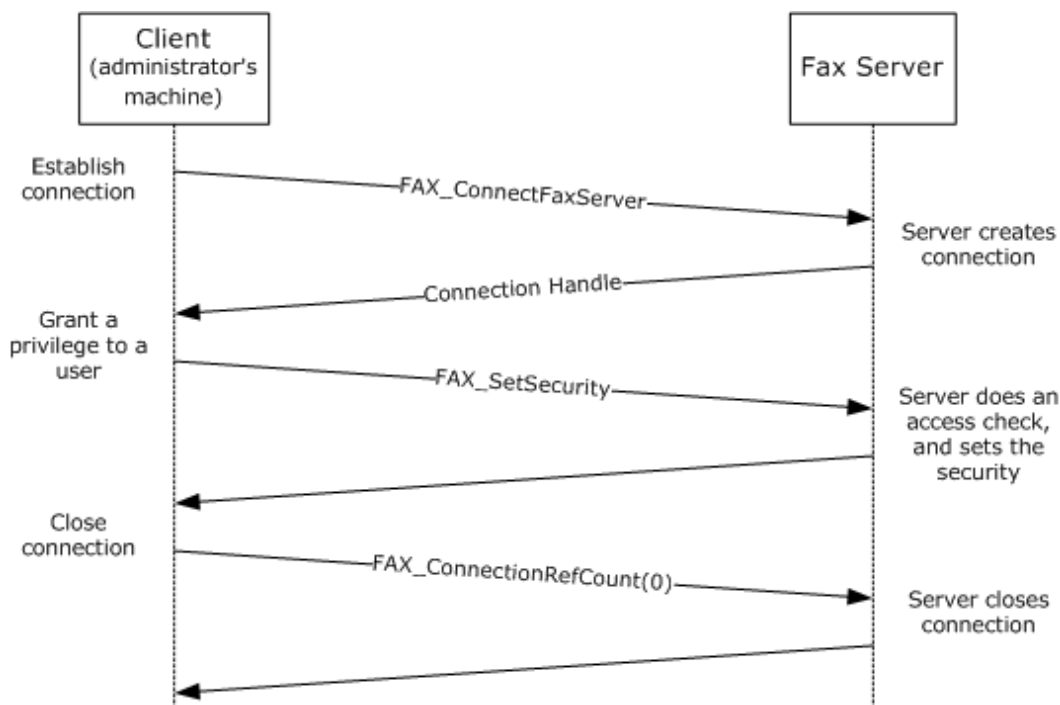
Client (administrator's machine)

Fax Server

Establish connection

FAX_ConnectFaxServer

Server creates connection

Connection Handle

Grant a privilege to a user

FAX_SetSecurity

Server does an access check, and sets the security

Close connection

FAX_ConnectionRefCount(0)

Server closes connection